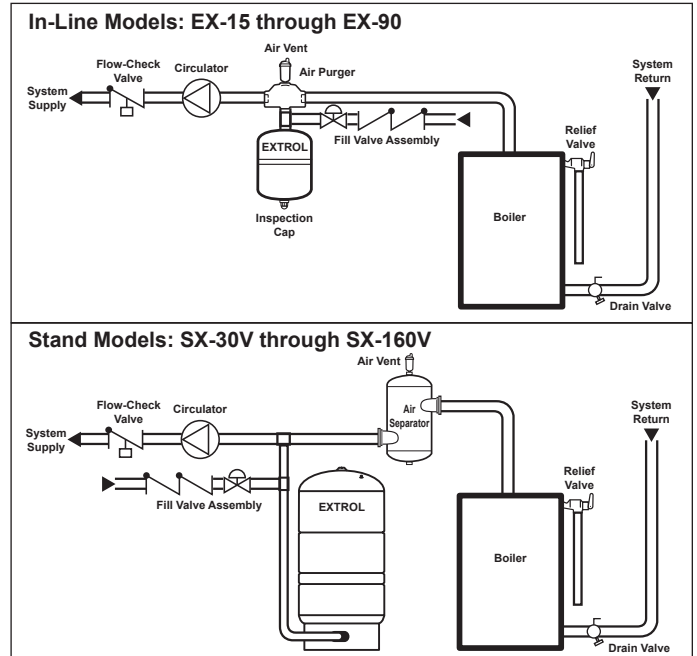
In-Line Models: EX-15 through EX-90

Air Vent

Flow-Check Valve

Circulator

Air Purger

System Supply

System Return

EXTROL

Fill Valve Assembly

Relief Valve

Inspection Cap

Boiler

Drain Valve

Stand Models: SX-30V through SX-160V

Air Vent

Flow-Check Valve

Circulator

Air Separator

System Return

System Supply

Relief Valve

Fill Valve Assembly

EXTROL

Boiler

Drain Valve